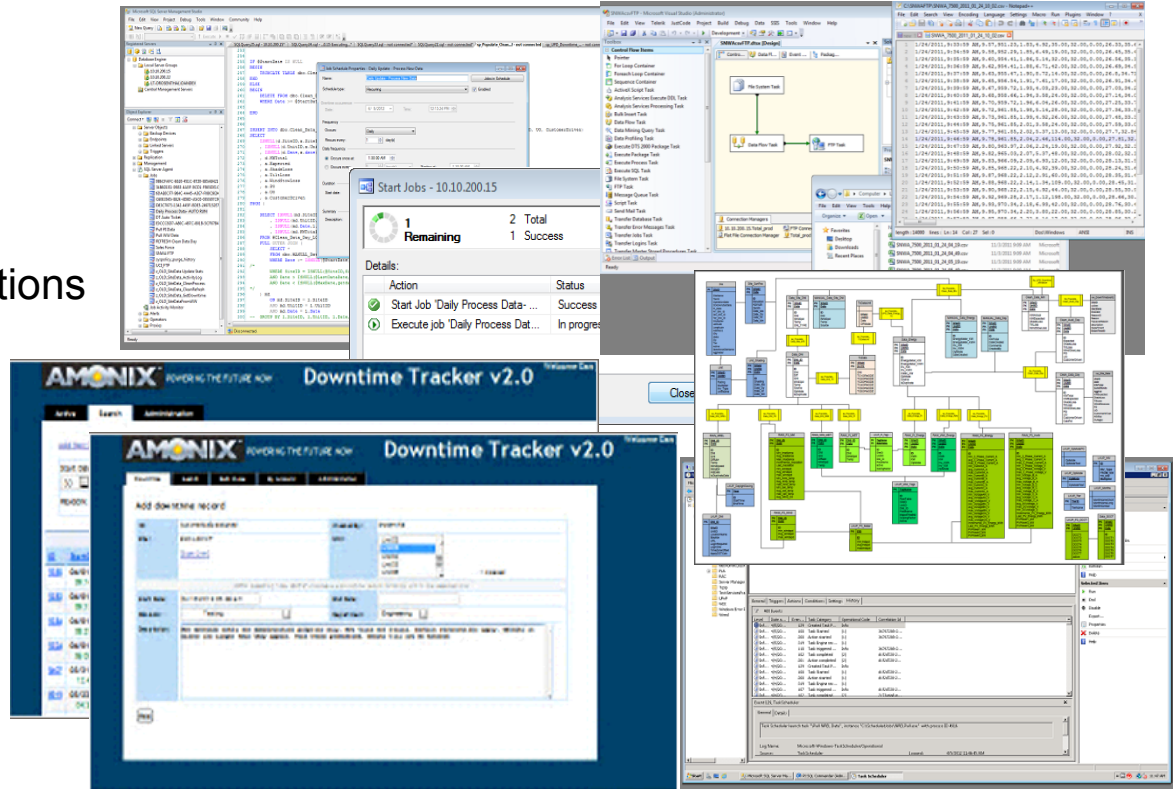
tions

Start Jobs - 10.10.200.15

1 Remaining

2 Total

1 Success

Details:

| Action | Status |
|---|---|
| Start Job 'Daily Process Data- ... | Success |
| Execute job 'Daily Process Dat... | In progre |

Close

AMONIX POWERING THE FUTURE NOW Downtime Tracker v2.0

Search Administration

AMONIX POWERING THE FUTURE NOW Downtime Tracker v2.0

Add downtime record

Testing

Engineering

Start Jobs

Total

Success

Remaining

Task Scheduler

Start

Run

End

Disable

Export...

Properties

Delete

Help